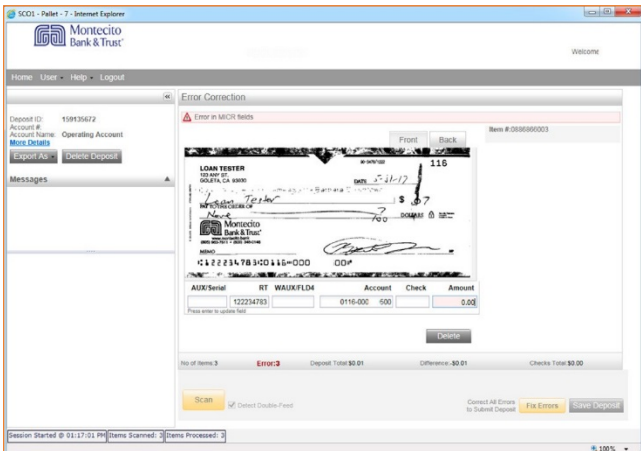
SCO1 - Pallet - 7 - Internet Explorer

Montecito Bank & Trust

Welcome

Home User Help Logout

Deposit ID: 159135672
Account #:
Account Name: Operating Account
More Details

Export As Delete Deposit

Messages

Error Correction

Error in MICR fields

Front Back

Item #:0886866003

LOAN TESTER
100 ANY ST.
GOLETA, CA 93000

116

DATE 3-31-17

Loan Tester

$ .07

None

DOLLARS

Montecito Bank & Trust

MEMO

⑆122234783⑆0116⑈000 .00⑈

| AUX/Serial | RT | WAUX/FLD4 | Account | Check | Amount |
|---|---|---|---|---|---|
| | 122234783 | | 0116-000 500 | | 0.00 |

Press enter to update field

Delete

No of Items:3 Error:3 Deposit Total:$0.01 Difference:-$0.01 Checks Total:$0.00

Scan

Detect Double-Feed

Correct All Errors to Submit Deposit

Fix Errors

Save Deposit

Session Started @ 01:17:01 PM Items Scanned: 3 Items Processed: 3

100%